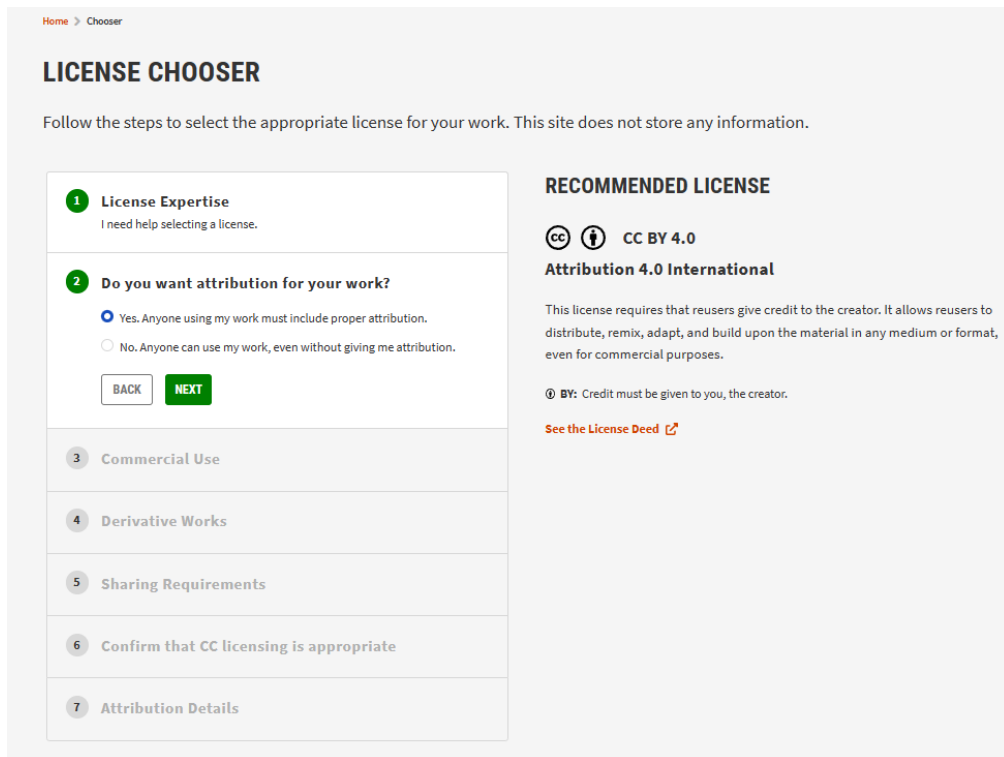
Home > Chooser

LICENSE CHOOSER

Follow the steps to select the appropriate license for your work. This site does not store any information.

1 License Expertise
I need help selecting a license.

2 Do you want attribution for your work?
Yes. Anyone using my work must include proper attribution.
No. Anyone can use my work, even without giving me attribution.

BACK NEXT

3 Commercial Use

4 Derivative Works

5 Sharing Requirements

6 Confirm that CC licensing is appropriate

7 Attribution Details

RECOMMENDED LICENSE

CC BY 4.0

Attribution 4.0 International

This license requires that reusers give credit to the creator. It allows reusers to distribute, remix, adapt, and build upon the material in any medium or format, even for commercial purposes.

BY: Credit must be given to you, the creator.

See the License Deed